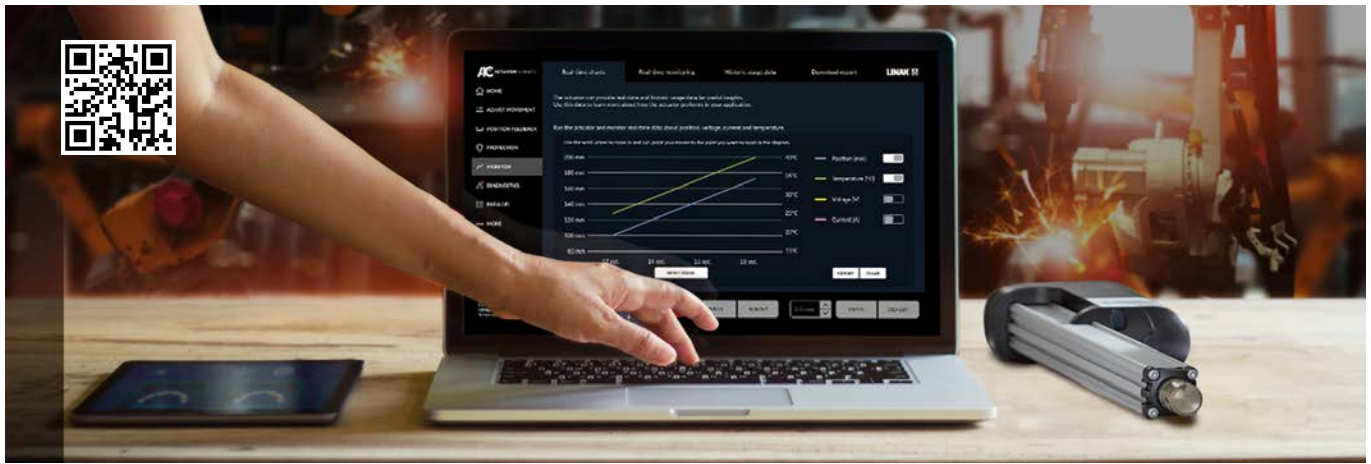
LINAK

Real-time charts
Real-time monitoring
Historic usage data
Download report

HOME
ADJUST MOVEMENT
POSITION FEEDBACK
PROTECTION
MONITOR
BIND DEVICE
PARALLEL
MORE

The actuator can provide real-time and historic usage data for useful insights. Use this data to learn more about how the actuator performs in your application.

Run the actuator and monitor real-time data about position, voltage, current and temperature.

200 mm
180 mm
160 mm
140 mm
120 mm
100 mm
80 mm

40°C
35°C
30°C
25°C
20°C
15°C

Position (mm)
Temperature (°C)
Voltage (V)
Current (A)

12 sec.
14 sec.
16 sec.
18 sec.